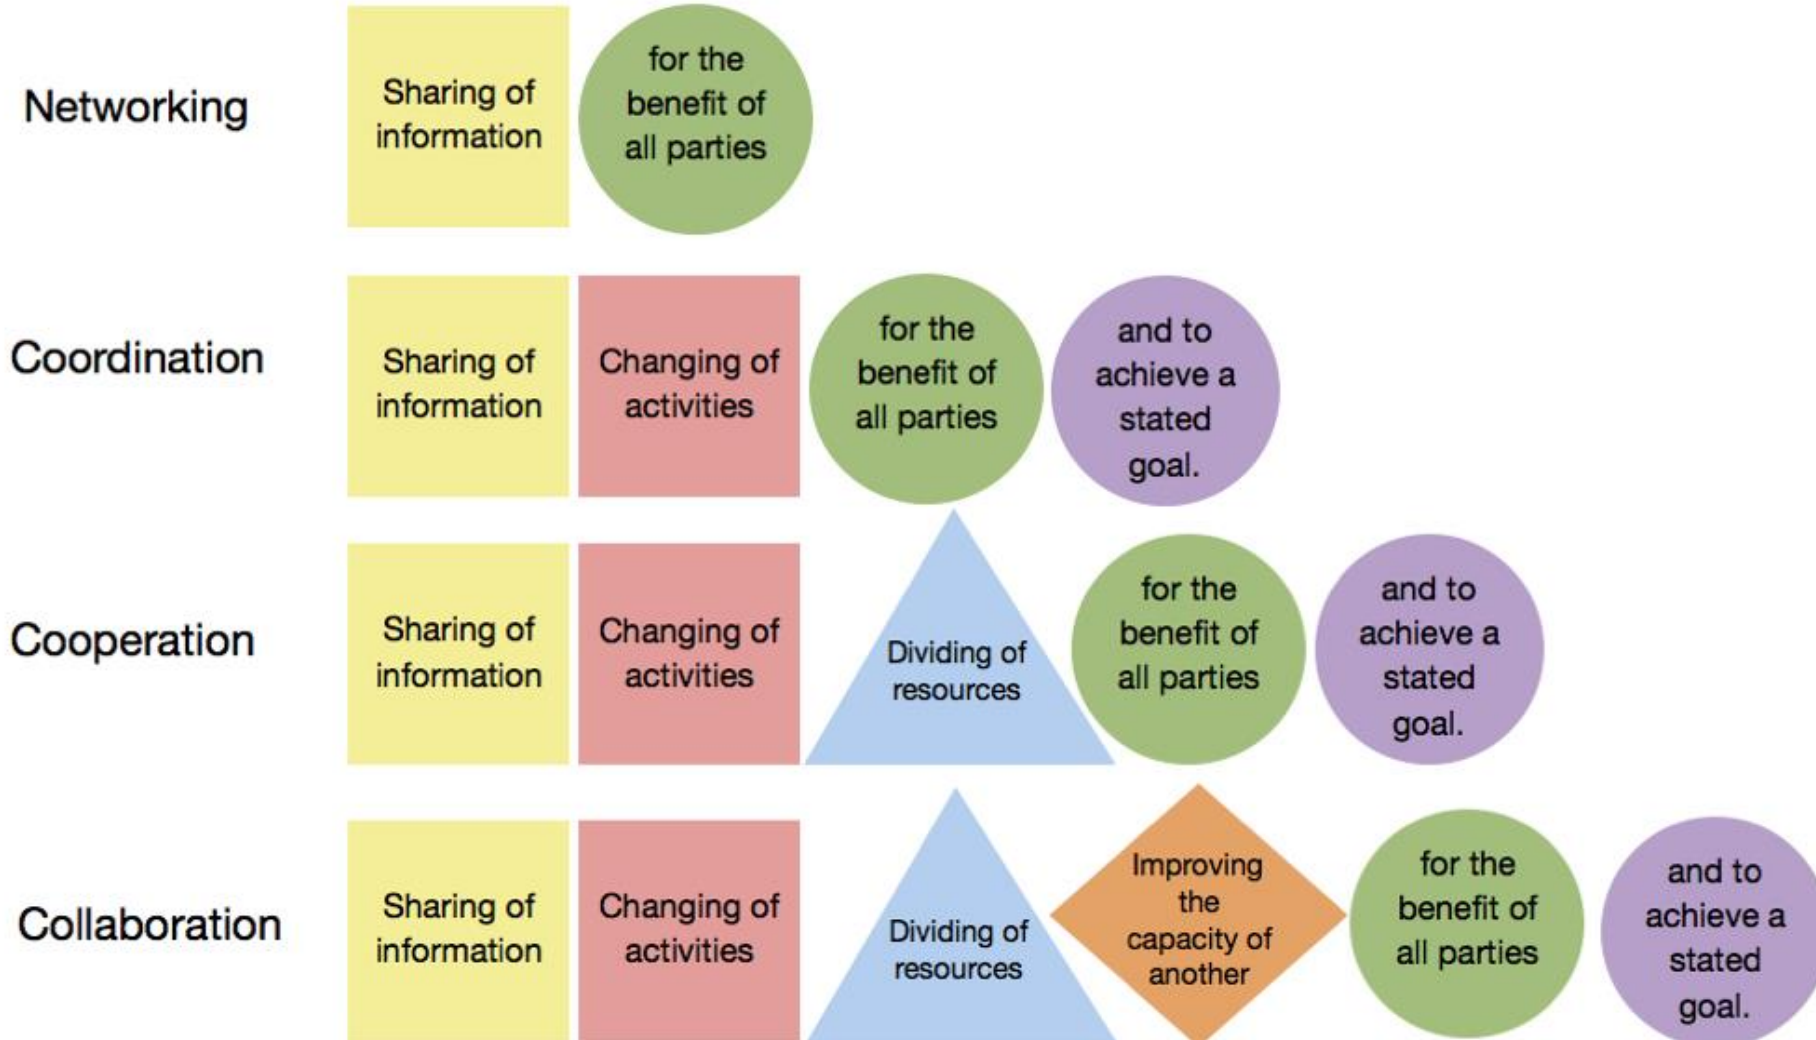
Networking

Sharing of information

for the benefit of all parties

Coordination

Sharing of information

Changing of activities

for the benefit of all parties

and to achieve a stated goal.

Cooperation

Sharing of information

Changing of activities

Dividing of resources

for the benefit of all parties

and to achieve a stated goal.

Collaboration

Sharing of information

Changing of activities

Dividing of resources

Improving the capacity of another

for the benefit of all parties

and to achieve a stated goal.